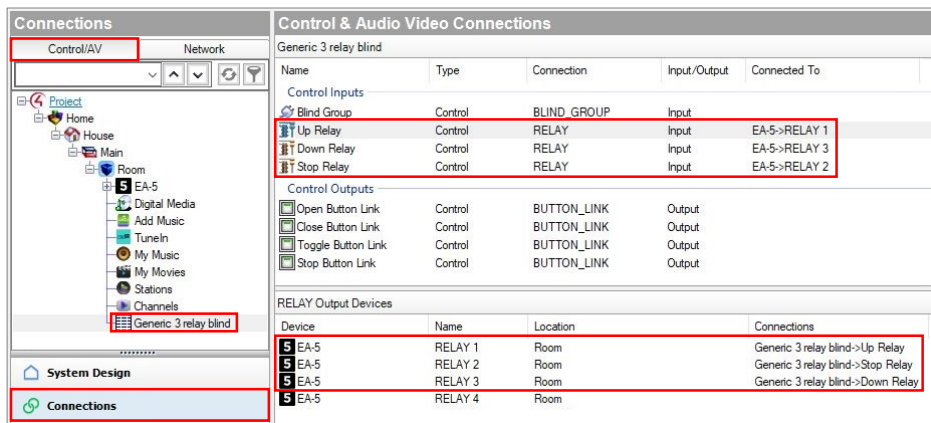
Connections

Control/AV | Network

Project
Home
House
Main
Room
EA-5
Digital Media
Add Music
TuneIn
My Music
My Movies
Stations
Channels
Generic 3 relay blind

System Design

Connections

Control & Audio Video Connections

Generic 3 relay blind

| Name | Type | Connection | Input/Output | Connected To |
|---|---|---|---|---|
| Control Inputs | | | | |
| Blind Group | Control | BLIND_GROUP | Input | |
| Up Relay | Control | RELAY | Input | EA-5->RELAY 1 |
| Down Relay | Control | RELAY | Input | EA-5->RELAY 3 |
| Stop Relay | Control | RELAY | Input | EA-5->RELAY 2 |
| Control Outputs | | | | |
| Open Button Link | Control | BUTTON_LINK | Output | |
| Close Button Link | Control | BUTTON_LINK | Output | |
| Toggle Button Link | Control | BUTTON_LINK | Output | |
| Stop Button Link | Control | BUTTON_LINK | Output | |

RELAY Output Devices

| Device | Name | Location | Connections |
|---|---|---|---|
| EA-5 | RELAY 1 | Room | Generic 3 relay blind->Up Relay |
| EA-5 | RELAY 2 | Room | Generic 3 relay blind->Stop Relay |
| EA-5 | RELAY 3 | Room | Generic 3 relay blind->Down Relay |
| EA-5 | RELAY 4 | Room | |